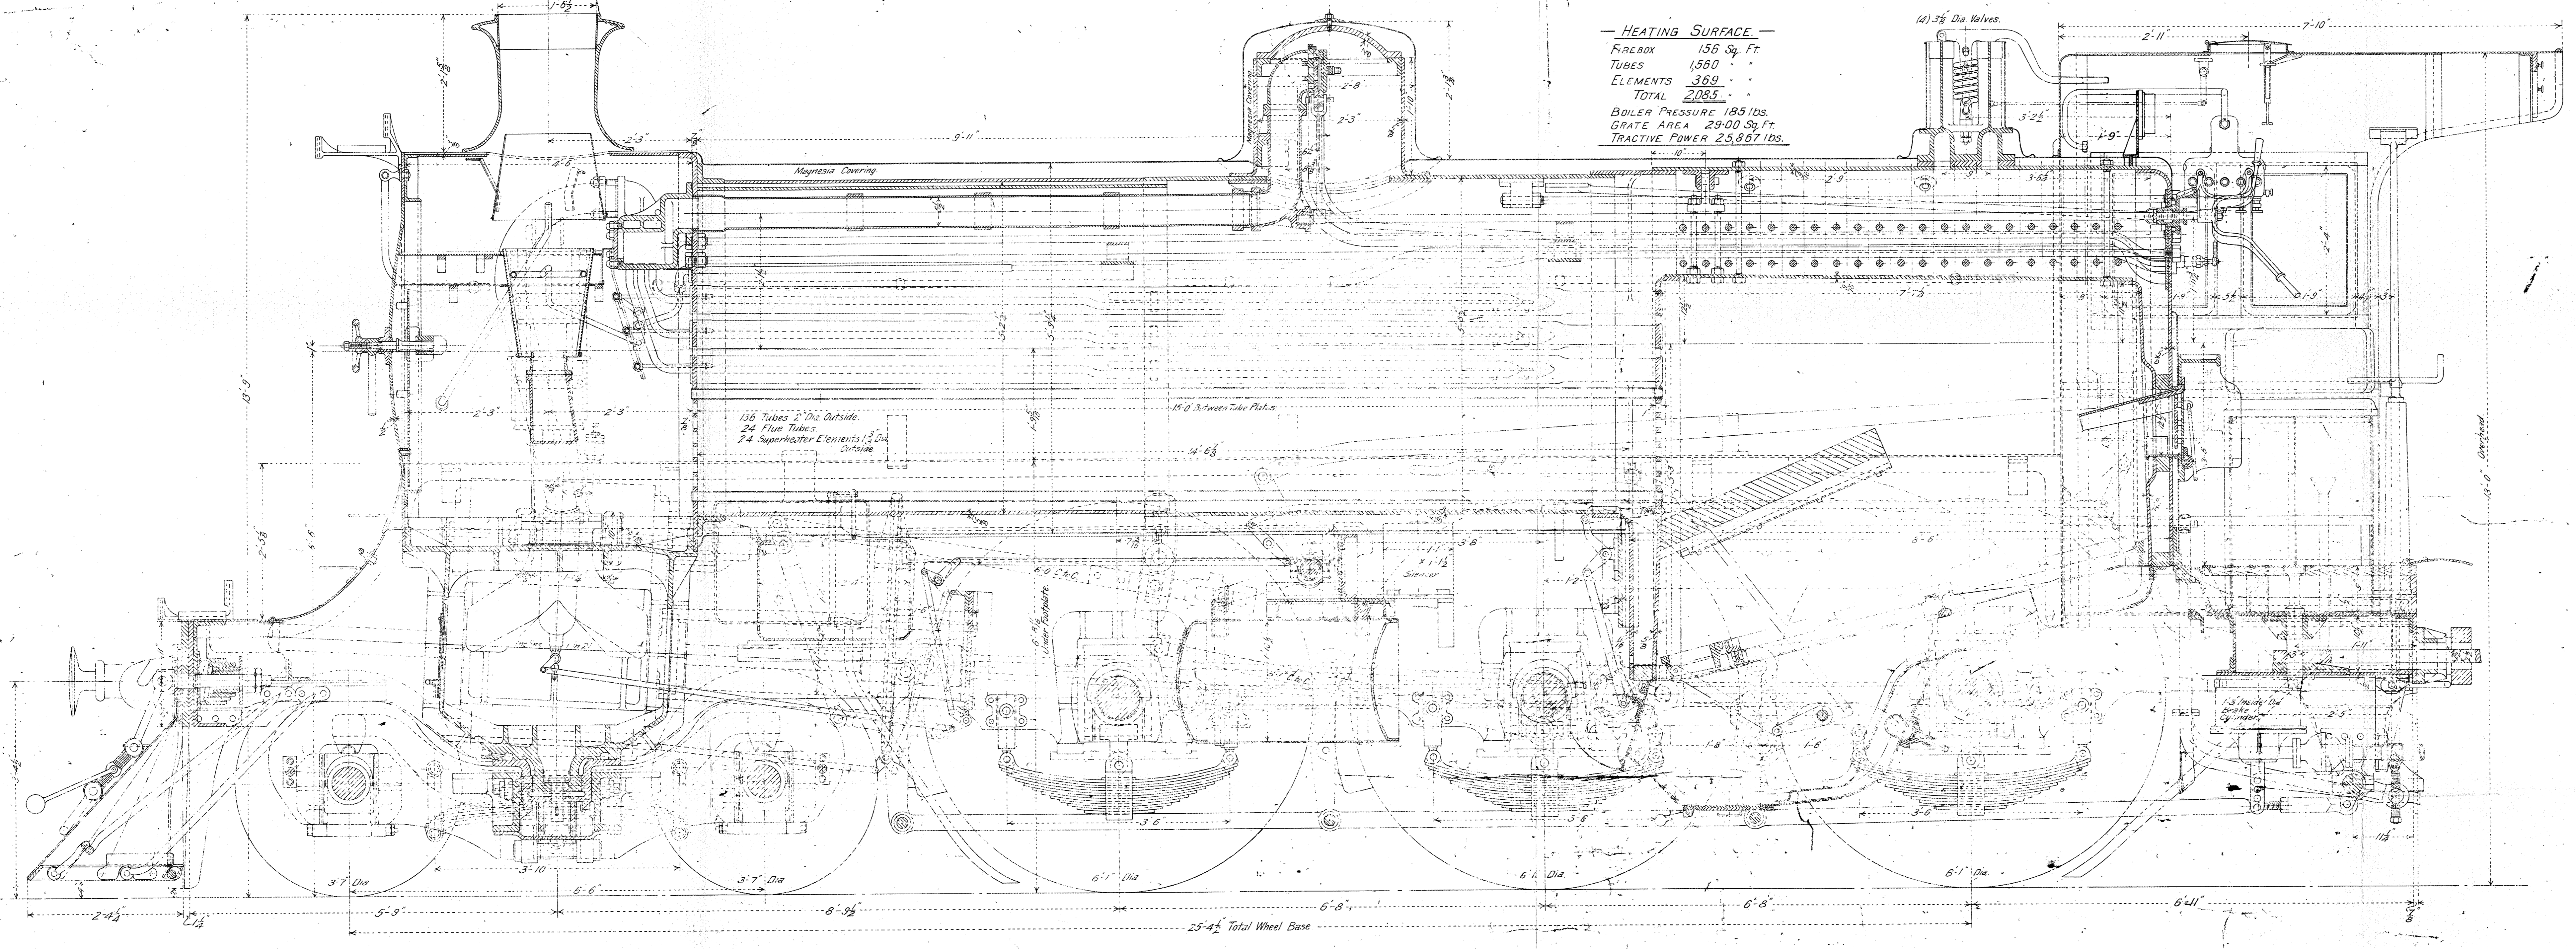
HEATING SURFACE
FIREBOX 156 Sq. Ft.
TUBES 1,560 " "
ELEMENTS 369 " "
TOTAL 2085 " "
BOILER PRESSURE 185 lbs.
GRATE AREA 29.00 Sq. Ft.
TRACTIVE POWER 25,867 lbs.

(4) 3½ Dia Valves.

1-6½
2-1⅞
2-3
9-11
2-8
2-3
Magnesia Covering
Magnesia Covering.
2-11
7-10"
3-2½
1-9
2-9
3-6½
7-1½
1-9"
13-9
2-3
2-3
136 Tubes 2" Dia Outside.
24 Flue Tubes.
24 Superheater Elements 1⅜ Dia Outside.
15-0 Between Tube Plates
14-6⅞
13-0" Overhead
2-3⅝
5-6
6-0 C to C
6-4½ Over Footplate
1-1 x 1-1½ Slidebar
3-6
1-2
6-6
1-11
1-6
1-6
1-3 Inside Dia Brake Cylinder
2-5
3-6
3-6
3-6
3-7 Dia
3-7 Dia
6-1 Dia
6-1 Dia
6-1 Dia
3-10
6-6
2-4¼
1-4
5-9
8-9½
6-8
6-8
6-11"
25-4½ Total Wheel Base